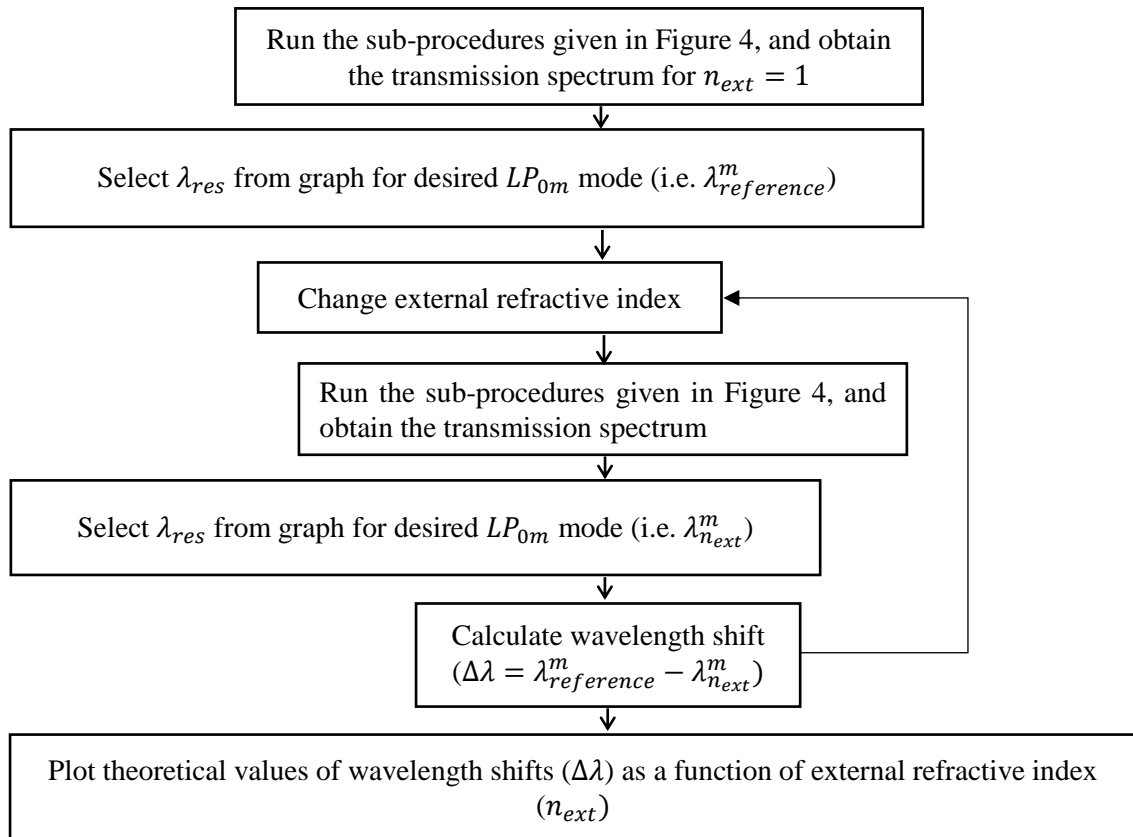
Run the sub-procedures given in Figure 4, and obtain the transmission spectrum for $n_{ext} = 1$

Select $\lambda_{res}$ from graph for desired $LP_{0m}$ mode (i.e. $\lambda_{reference}^{m}$)

Change external refractive index

Run the sub-procedures given in Figure 4, and obtain the transmission spectrum

Select $\lambda_{res}$ from graph for desired $LP_{0m}$ mode (i.e. $\lambda_{n_{ext}}^{m}$)

Calculate wavelength shift ($\Delta\lambda = \lambda_{reference}^{m} - \lambda_{n_{ext}}^{m}$)

Plot theoretical values of wavelength shifts ($\Delta\lambda$) as a function of external refractive index ($n_{ext}$)